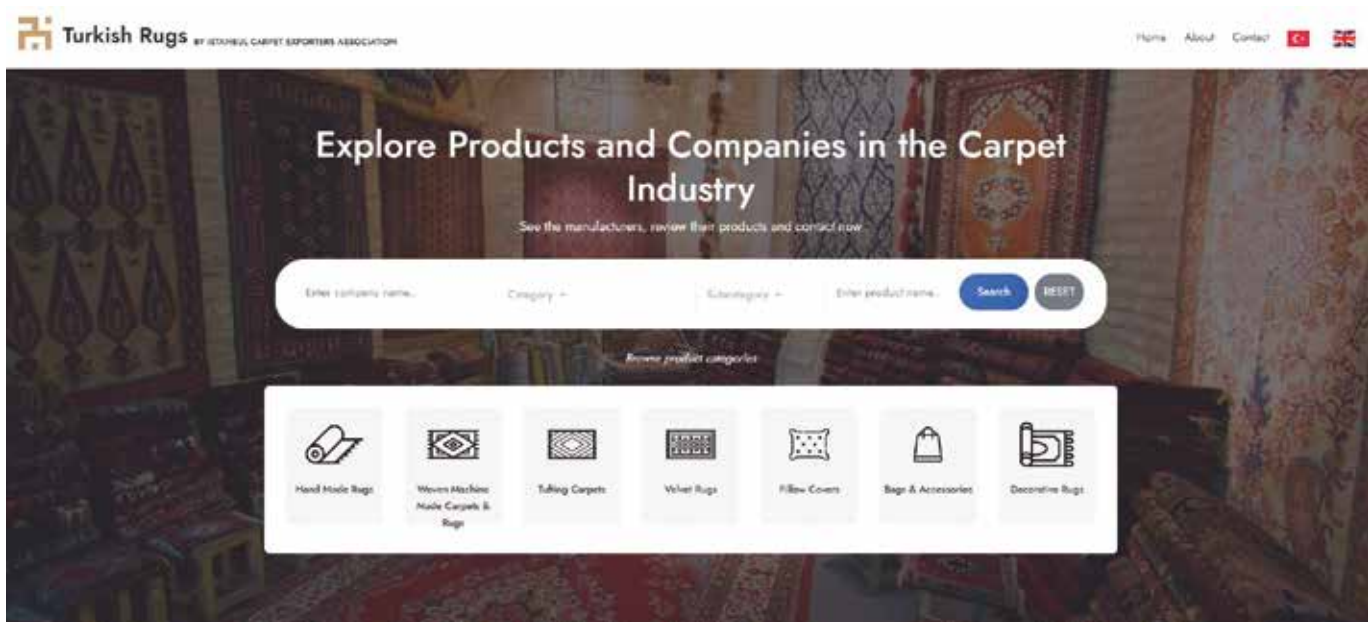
Turkish Rugs BY ISTANBUL CARPET EXPORTERS ASSOCIATION

Home About Contact

Explore Products and Companies in the Carpet Industry

See the manufacturers, review their products and contact now

Enter company name... Category Subcategory Enter product name... Search RESET

Browse product categories

Hand Made Rugs

Woven Machine Made Carpets & Rugs

Tufting Carpets

Velvet Rugs

Pillow Covers

Bags & Accessories

Decorative Rugs